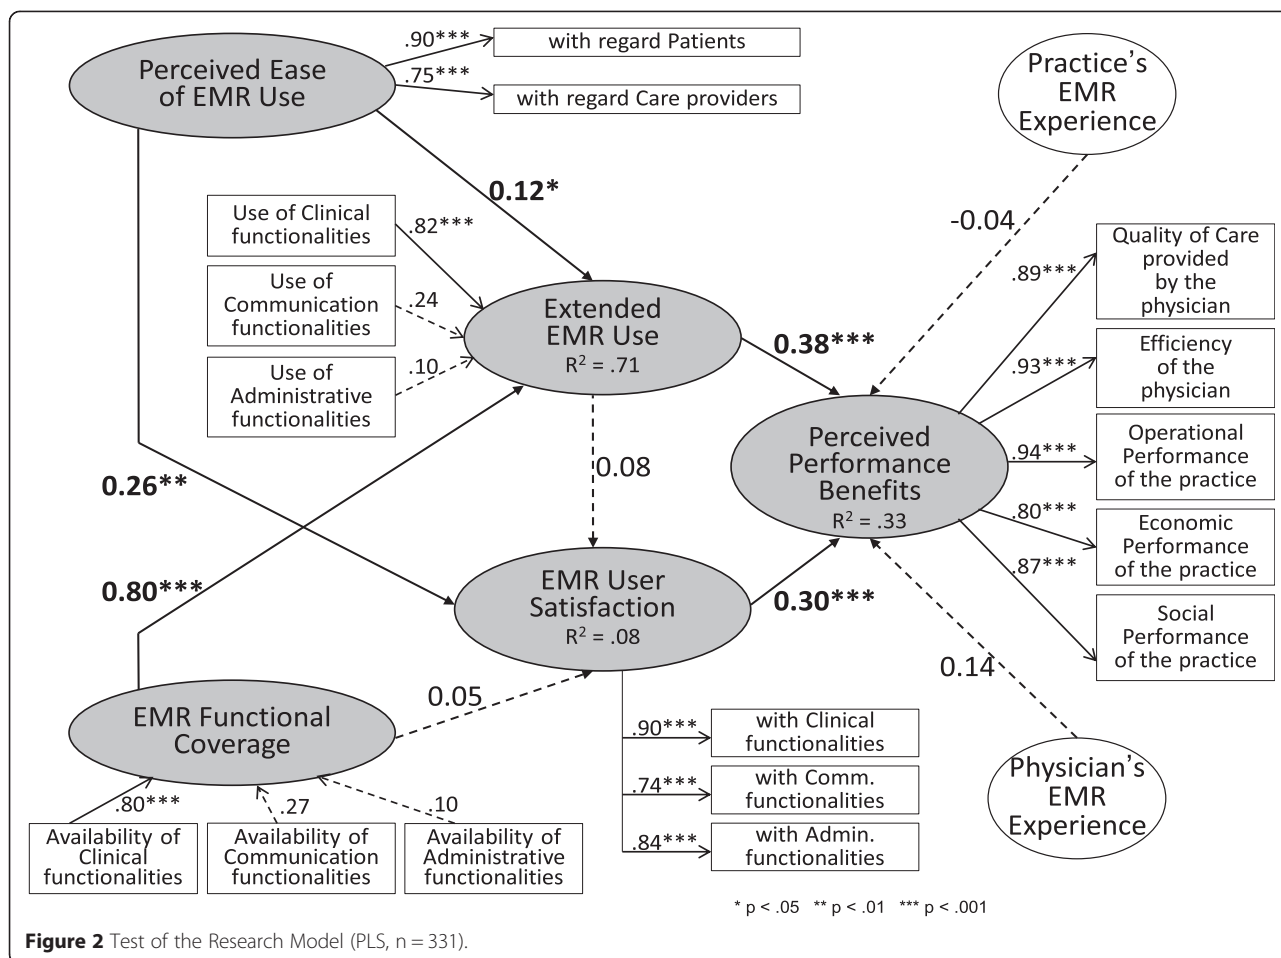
Perceived Ease of EMR Use

.90***
with regard Patients

.75***
with regard Care providers

Practice's EMR Experience

0.12*

Use of Clinical functionalities

.82***

Use of Communication functionalities

.24

Use of Administrative functionalities

.10

Extended EMR Use
$R^2$ = .71

0.38***

-0.04

Quality of Care provided by the physician

.89***

Efficiency of the physician

.93***

Operational Performance of the practice

.94***

Perceived Performance Benefits
$R^2$ = .33

Economic Performance of the practice

.80***

.87***

Social Performance of the practice

0.08

0.26**

0.80***

EMR User Satisfaction
$R^2$ = .08

0.30***

0.14

0.05

EMR Functional Coverage

.90***
with Clinical functionalities

.74***
with Comm. functionalities

.84***
with Admin. functionalities

Physician's EMR Experience

.80***

.27

.10

Availability of Clinical functionalities

Availability of Communication functionalities

Availability of Administrative functionalities

* p < .05 ** p < .01 *** p < .001

Figure 2 Test of the Research Model (PLS, n = 331).